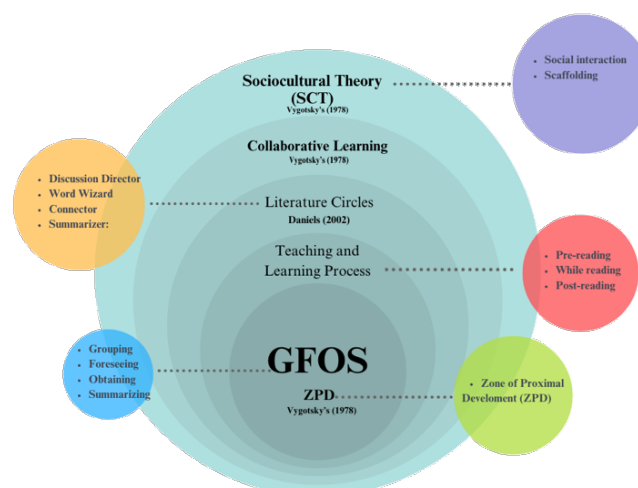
Sociocultural Theory (SCT)
Vygotsky's (1978)

Collaborative Learning
Vygotsky's (1978)

Literature Circles
Daniels (2002)

Teaching and Learning Process

GFOS

ZPD
Vygotsky's (1978)

- Social interaction
- Scaffolding

- Discussion Director
- Word Wizard
- Connector
- Summarizer:

- Pre-reading
- While reading
- Post-reading

- Grouping
- Foreseeing
- Obtaining
- Summarizing

- Zone of Proximal Develoment (ZPD)